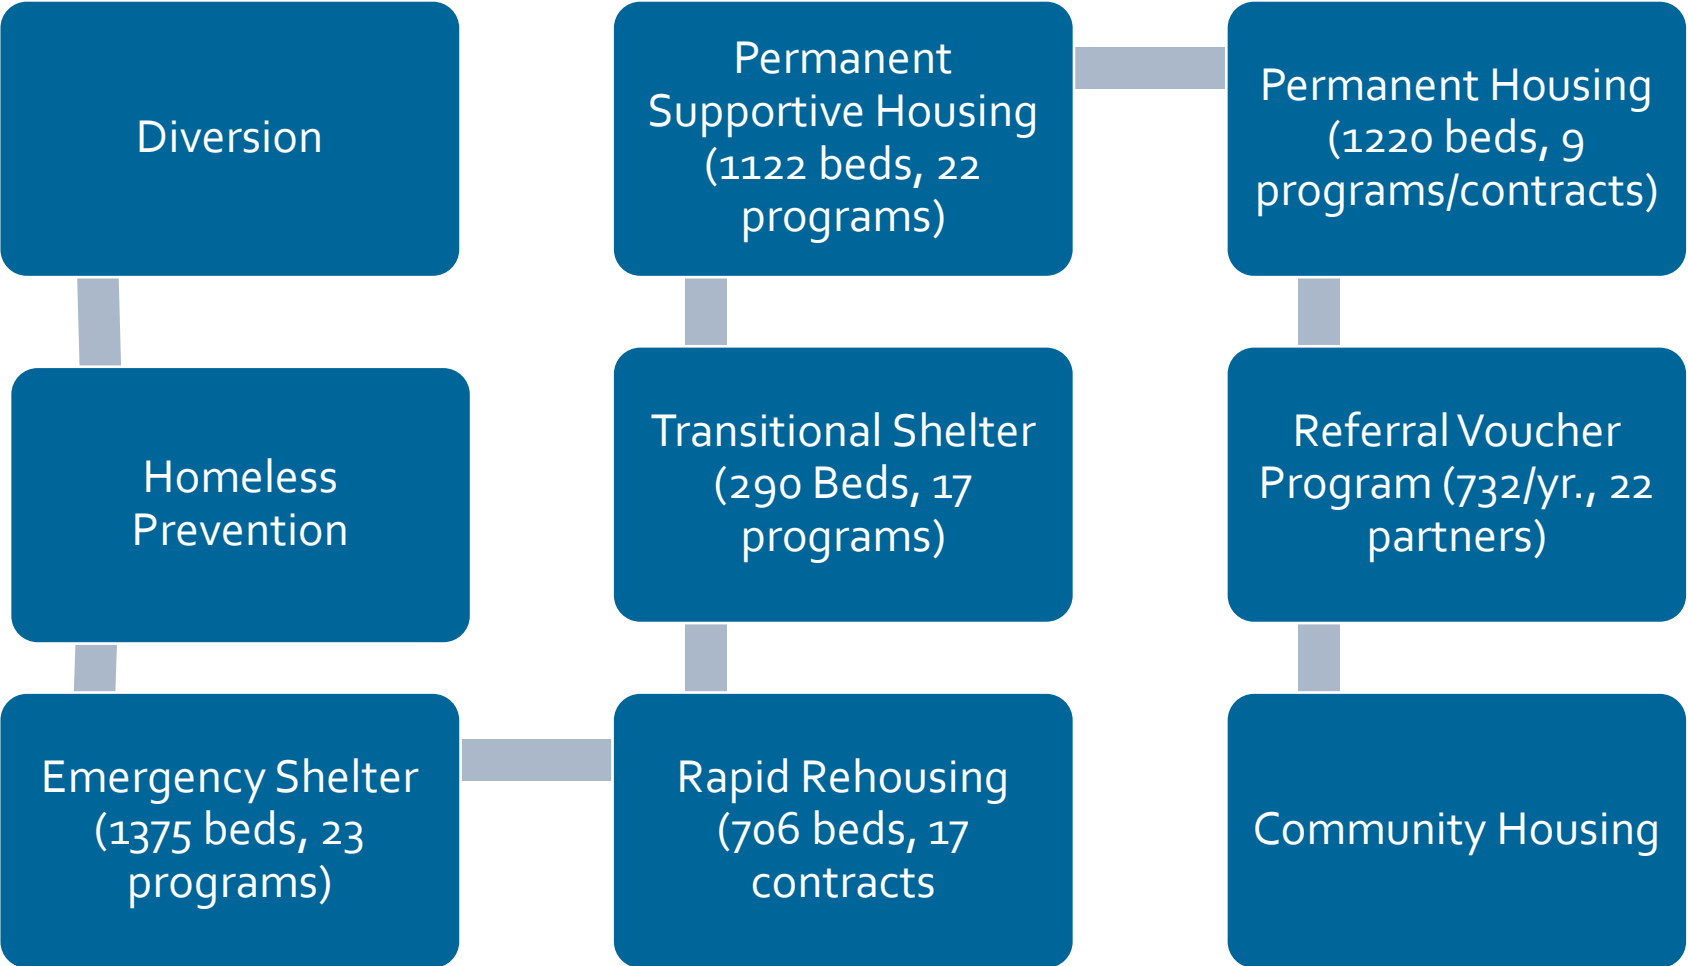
Diversion

Homeless Prevention

Emergency Shelter (1375 beds, 23 programs)

Rapid Rehousing (706 beds, 17 contracts

Transitional Shelter (290 Beds, 17 programs)

Permanent Supportive Housing (1122 beds, 22 programs)

Permanent Housing (1220 beds, 9 programs/contracts)

Referral Voucher Program (732/yr., 22 partners)

Community Housing